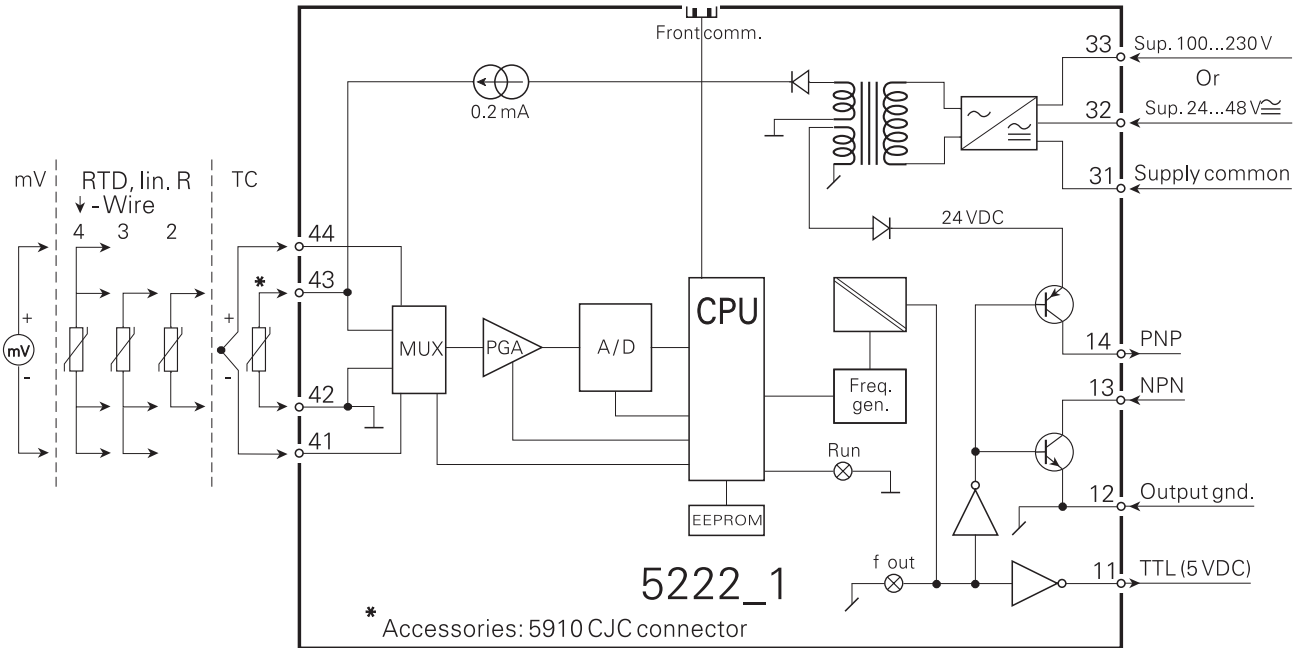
Front comm.

0.2 mA

33 Sup. 100...230 V
Or
32 Sup. 24...48 V≅
31 Supply common

24 VDC

mV
RTD, lin. R
↓ - Wire
4 3 2
TC

+
mV
-

+
-

*

44
43
42
41

MUX
PGA
A/D
CPU

Freq. gen.

Run

EEPROM

14 PNP
13 NPN
12 Output gnd.
11 TTL (5 VDC)

f out

5222_1

* Accessories: 5910 CJC connector